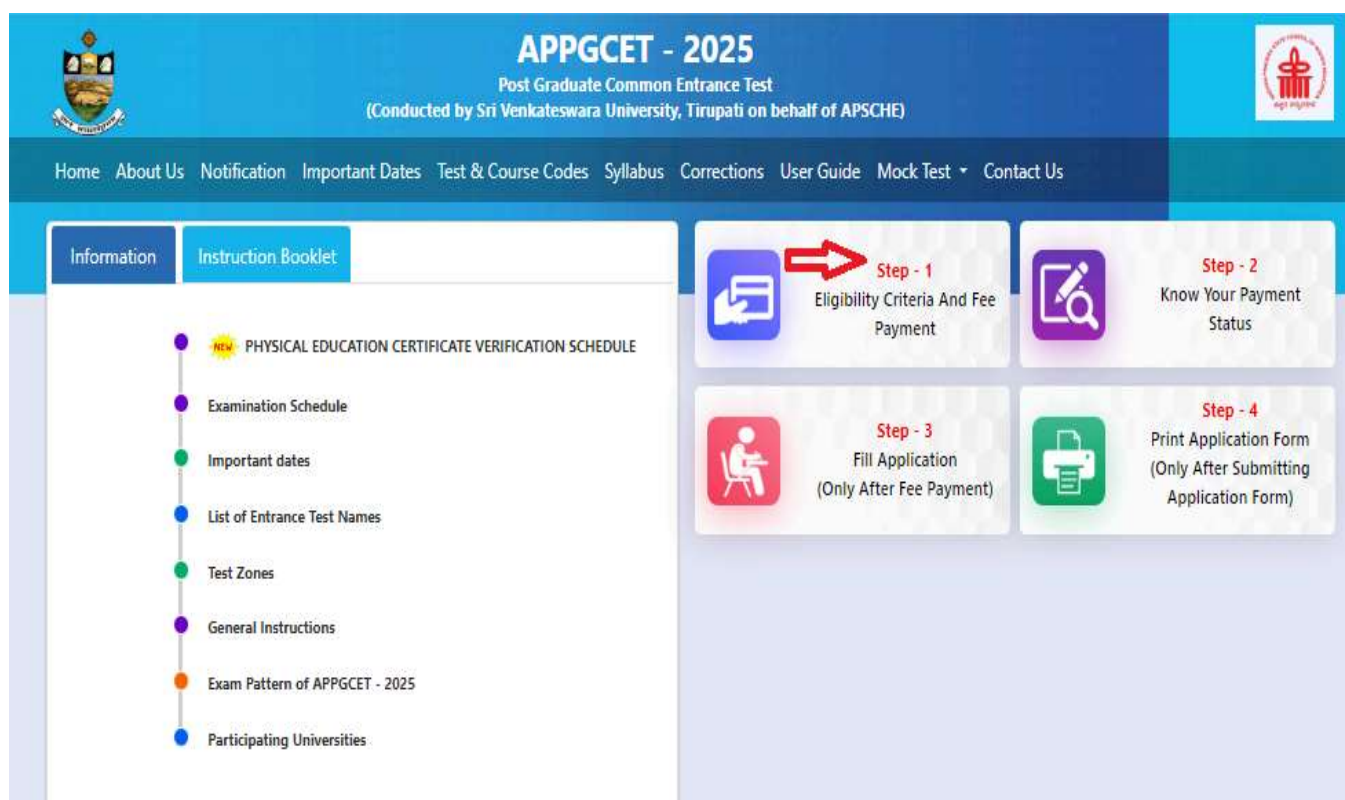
APPGCET - 2025
Post Graduate Common Entrance Test
(Conducted by Sri Venkateswara University, Tirupati on behalf of APSCHE)

Home About Us Notification Important Dates Test & Course Codes Syllabus Corrections User Guide Mock Test Contact Us

Information Instruction Booklet

NEW PHYSICAL EDUCATION CERTIFICATE VERIFICATION SCHEDULE

Examination Schedule

Important dates

List of Entrance Test Names

Test Zones

General Instructions

Exam Pattern of APPGCET - 2025

Participating Universities

Step - 1
Eligibility Criteria And Fee Payment

Step - 2
Know Your Payment Status

Step - 3
Fill Application
(Only After Fee Payment)

Step - 4
Print Application Form
(Only After Submitting Application Form)